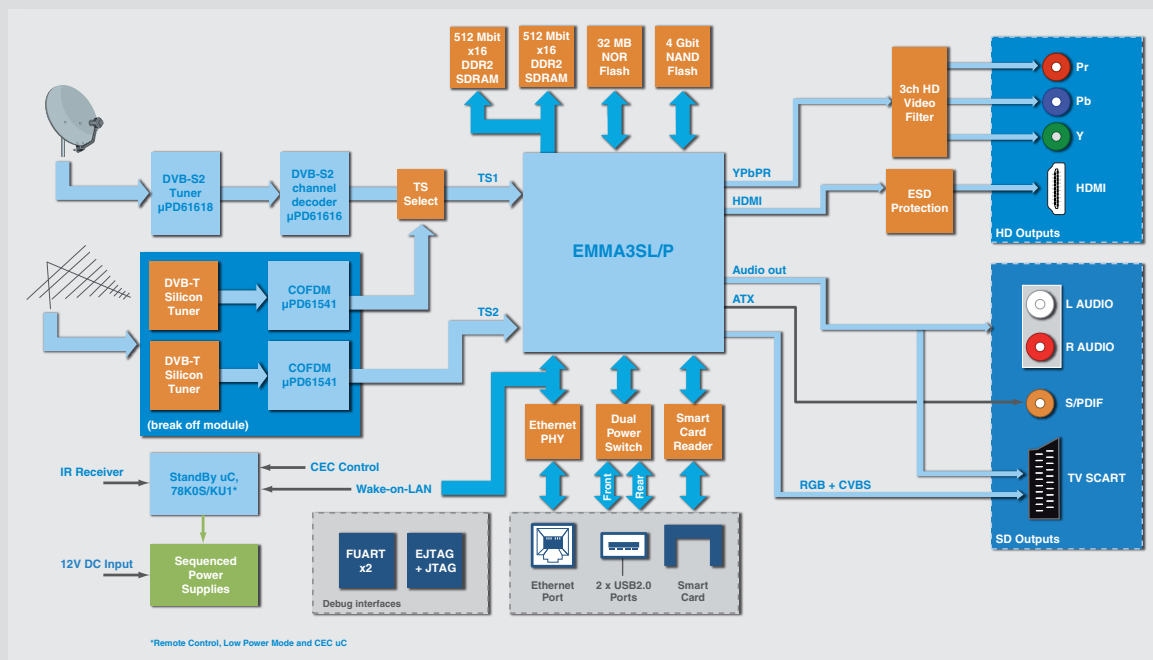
512 Mbit x16 DDR2 SDRAM

512 Mbit x16 DDR2 SDRAM

32 MB NOR Flash

4 Gbit NAND Flash

3ch HD Video Filter

Pr

Pb

Y

HDMI

HD Outputs

DVB-S2 Tuner μPD61618

DVB-S2 channel decoder μPD61616

TS Select

TS1

YPbPR

HDMI

ESD Protection

EMMA3SL/P

DVB-T Silicon Tuner

COFDM μPD61541

DVB-T Silicon Tuner

COFDM μPD61541

(break off module)

TS2

Audio out

ATX

L AUDIO

R AUDIO

S/PDIF

Ethernet PHY

Dual Power Switch

Smart Card Reader

IR Receiver

StandBy uC, 78K0S/KU1*

CEC Control

Wake-on-LAN

Front

Rear

RGB + CVBS

TV SCART

SD Outputs

12V DC Input

Sequenced Power Supplies

FUART x2

EJTAG + JTAG

Debug interfaces

Ethernet Port

2 x USB2.0 Ports

Smart Card

*Remote Control, Low Power Mode and CEC uC